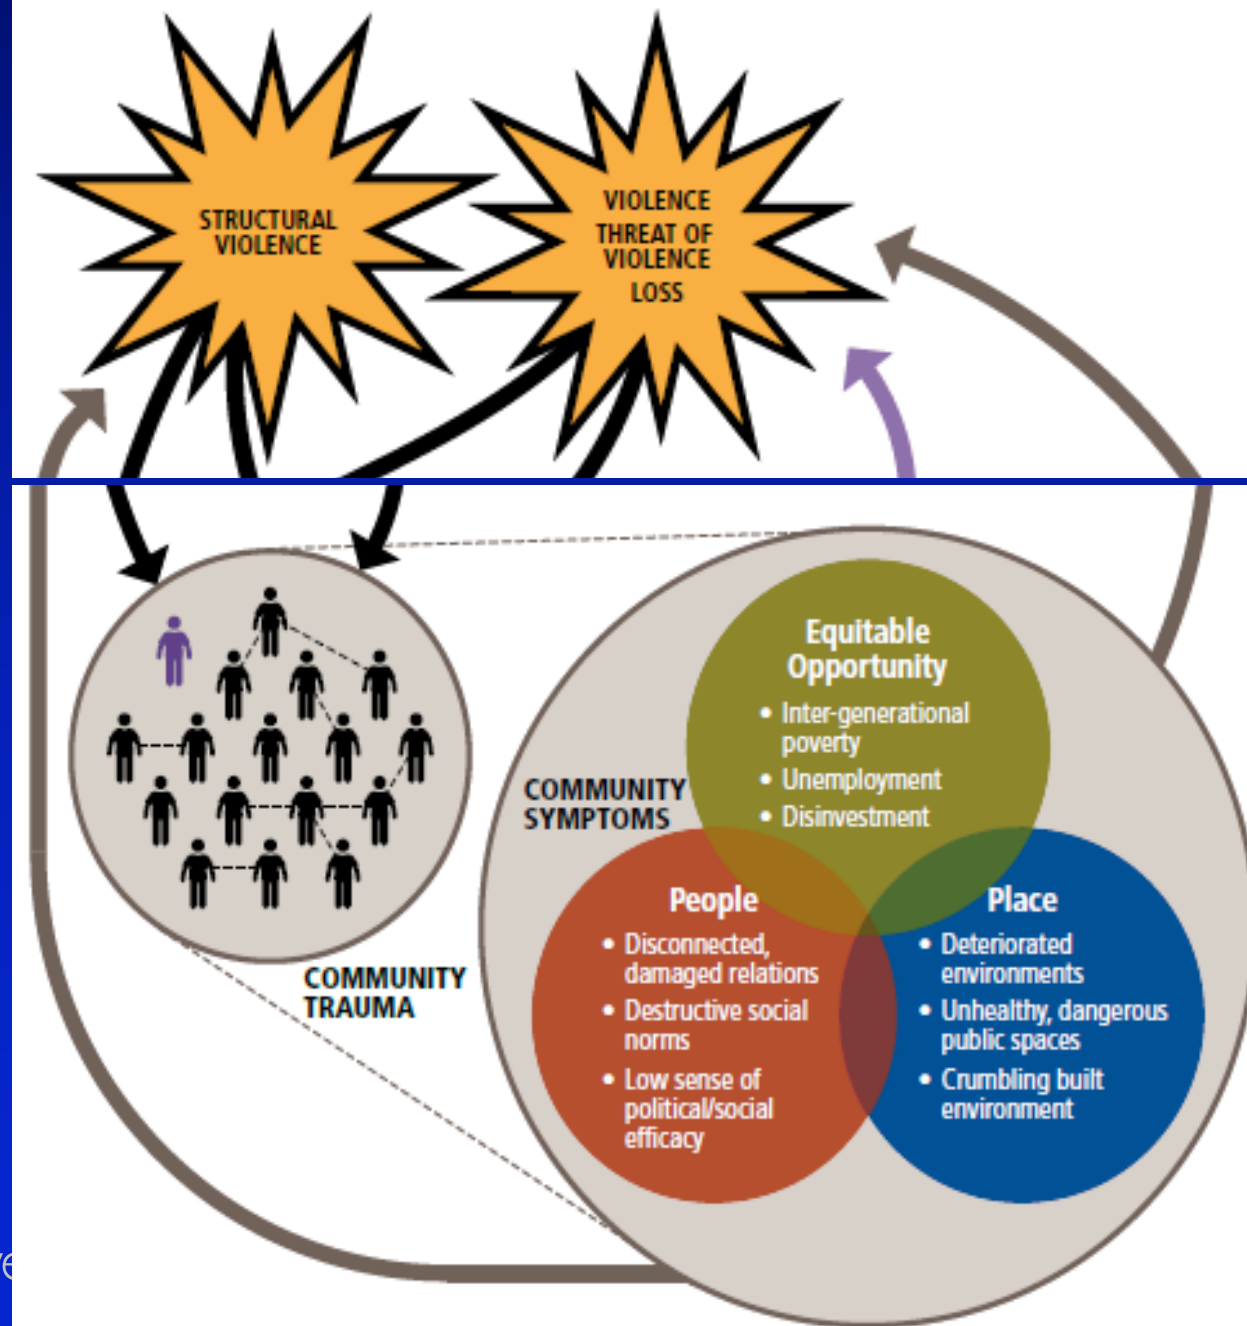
STRUCTURAL VIOLENCE

VIOLENCE
THREAT OF VIOLENCE
LOSS

COMMUNITY TRAUMA

COMMUNITY SYMPTOMS

Equitable Opportunity
• Inter-generational poverty
• Unemployment
• Disinvestment

People
• Disconnected, damaged relations
• Destructive social norms
• Low sense of political/social efficacy

Place
• Deteriorated environments
• Unhealthy, dangerous public spaces
• Crumbling built environment